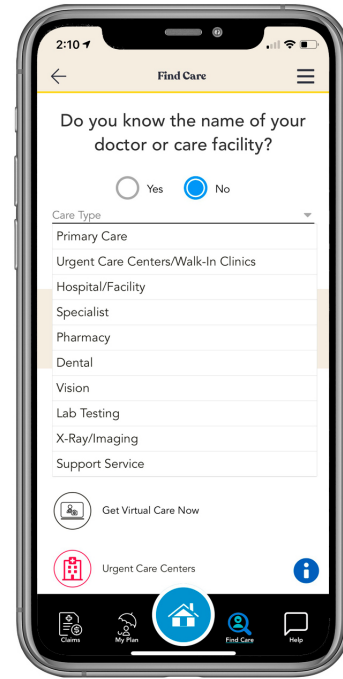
2:10

Find Care

Do you know the name of your doctor or care facility?

Yes No

Care Type

Primary Care
Urgent Care Centers/Walk-In Clinics
Hospital/Facility
Specialist
Pharmacy
Dental
Vision
Lab Testing
X-Ray/Imaging
Support Service

Get Virtual Care Now

Urgent Care Centers

Claims My Plan Find Care Help